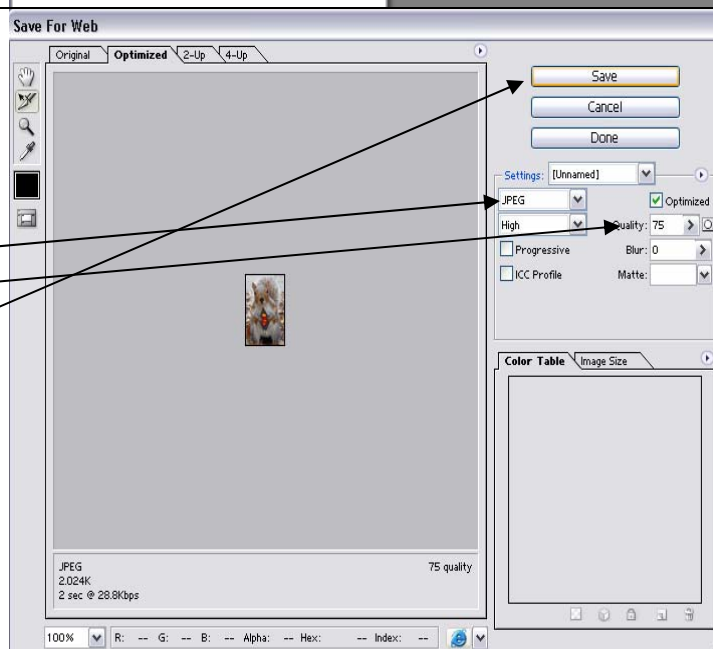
Save For Web

Original
Optimized
2-Up
4-Up

Save
Cancel
Done

Settings: [Unnamed]
JPEG
Optimized
High
Quality: 75
Progressive
Blur: 0
ICC Profile
Matte:

Color Table
Image Size

JPEG
2.024K
2 sec @ 28.8Kbps

75 quality

100%
R: --
G: --
B: --
Alpha: --
Hex: --
Index: --